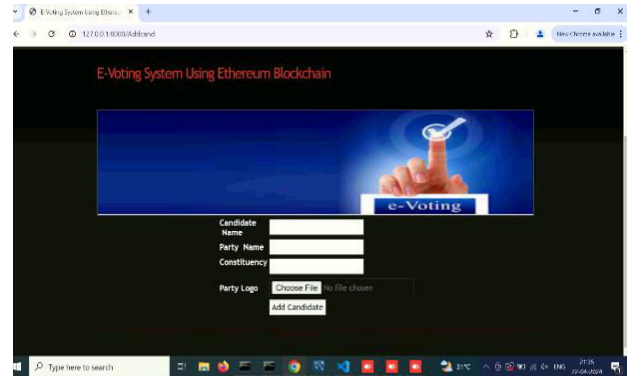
E-Voting System Using Ethere... ×
127.0.0.1:8000/AddCand
New Chrome available

E-Voting System Using Ethereum Blockchain

e-Voting

Candidate Name
Party Name
Constituency
Party Logo
Choose File No file chosen
Add Candidate

Type here to search
31°C
ENG
21:35
22-04-2024